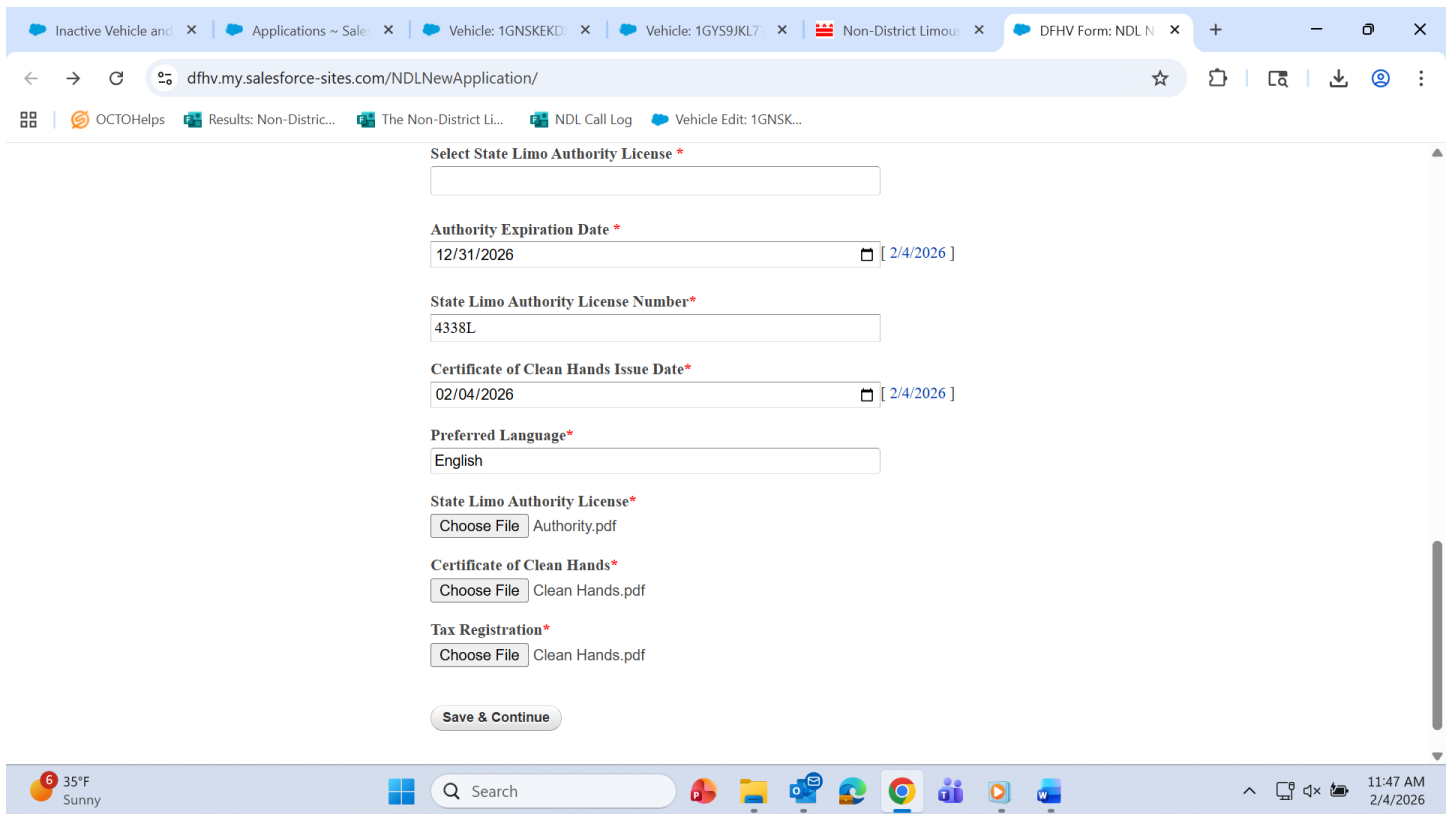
Inactive Vehicle and
Applications ~ Sale
Vehicle: 1GNSKEKD
Vehicle: 1GYS9JKL7
Non-District Limous
DFHV Form: NDL N

dfhv.my.salesforce-sites.com/NDLNewApplication/

OCTOHelps
Results: Non-Distric...
The Non-District Li...
NDL Call Log
Vehicle Edit: 1GNSK...

Select State Limo Authority License *

Authority Expiration Date *
12/31/2026 [ 2/4/2026 ]

State Limo Authority License Number*
4338L

Certificate of Clean Hands Issue Date*
02/04/2026 [ 2/4/2026 ]

Preferred Language*
English

State Limo Authority License*
Choose File Authority.pdf

Certificate of Clean Hands*
Choose File Clean Hands.pdf

Tax Registration*
Choose File Clean Hands.pdf

Save & Continue

6 35°F Sunny
Search
11:47 AM 2/4/2026